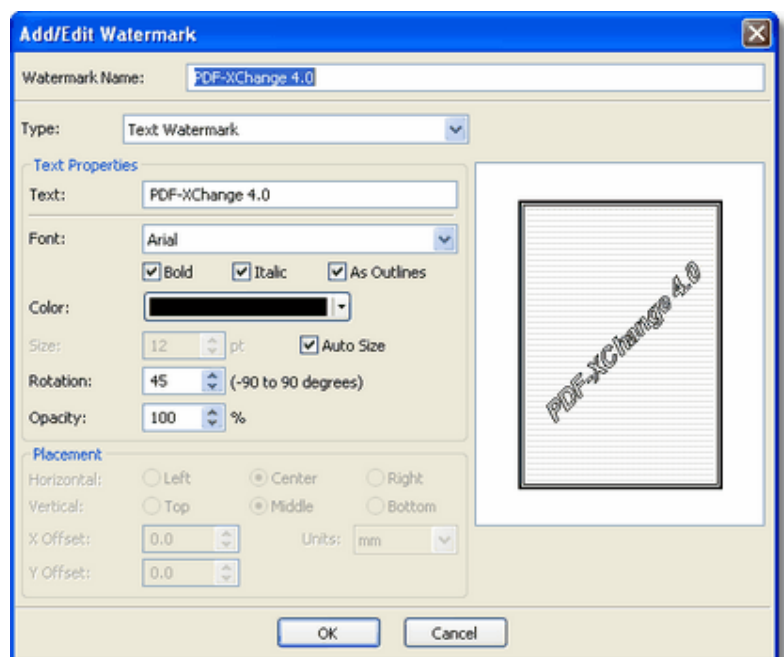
Add/Edit Watermark

Watermark Name: PDF-XChange 4.0

Type: Text Watermark

Text Properties

Text: PDF-XChange 4.0

Font: Arial

Bold Italic As Outlines

Color:

Size: 12 pt Auto Size

Rotation: 45 (-90 to 90 degrees)

Opacity: 100 %

PDF-XChange 4.0

Placement

Horizontal: Left Center Right

Vertical: Top Middle Bottom

X Offset: 0.0 Units: mm

Y Offset: 0.0

OK Cancel